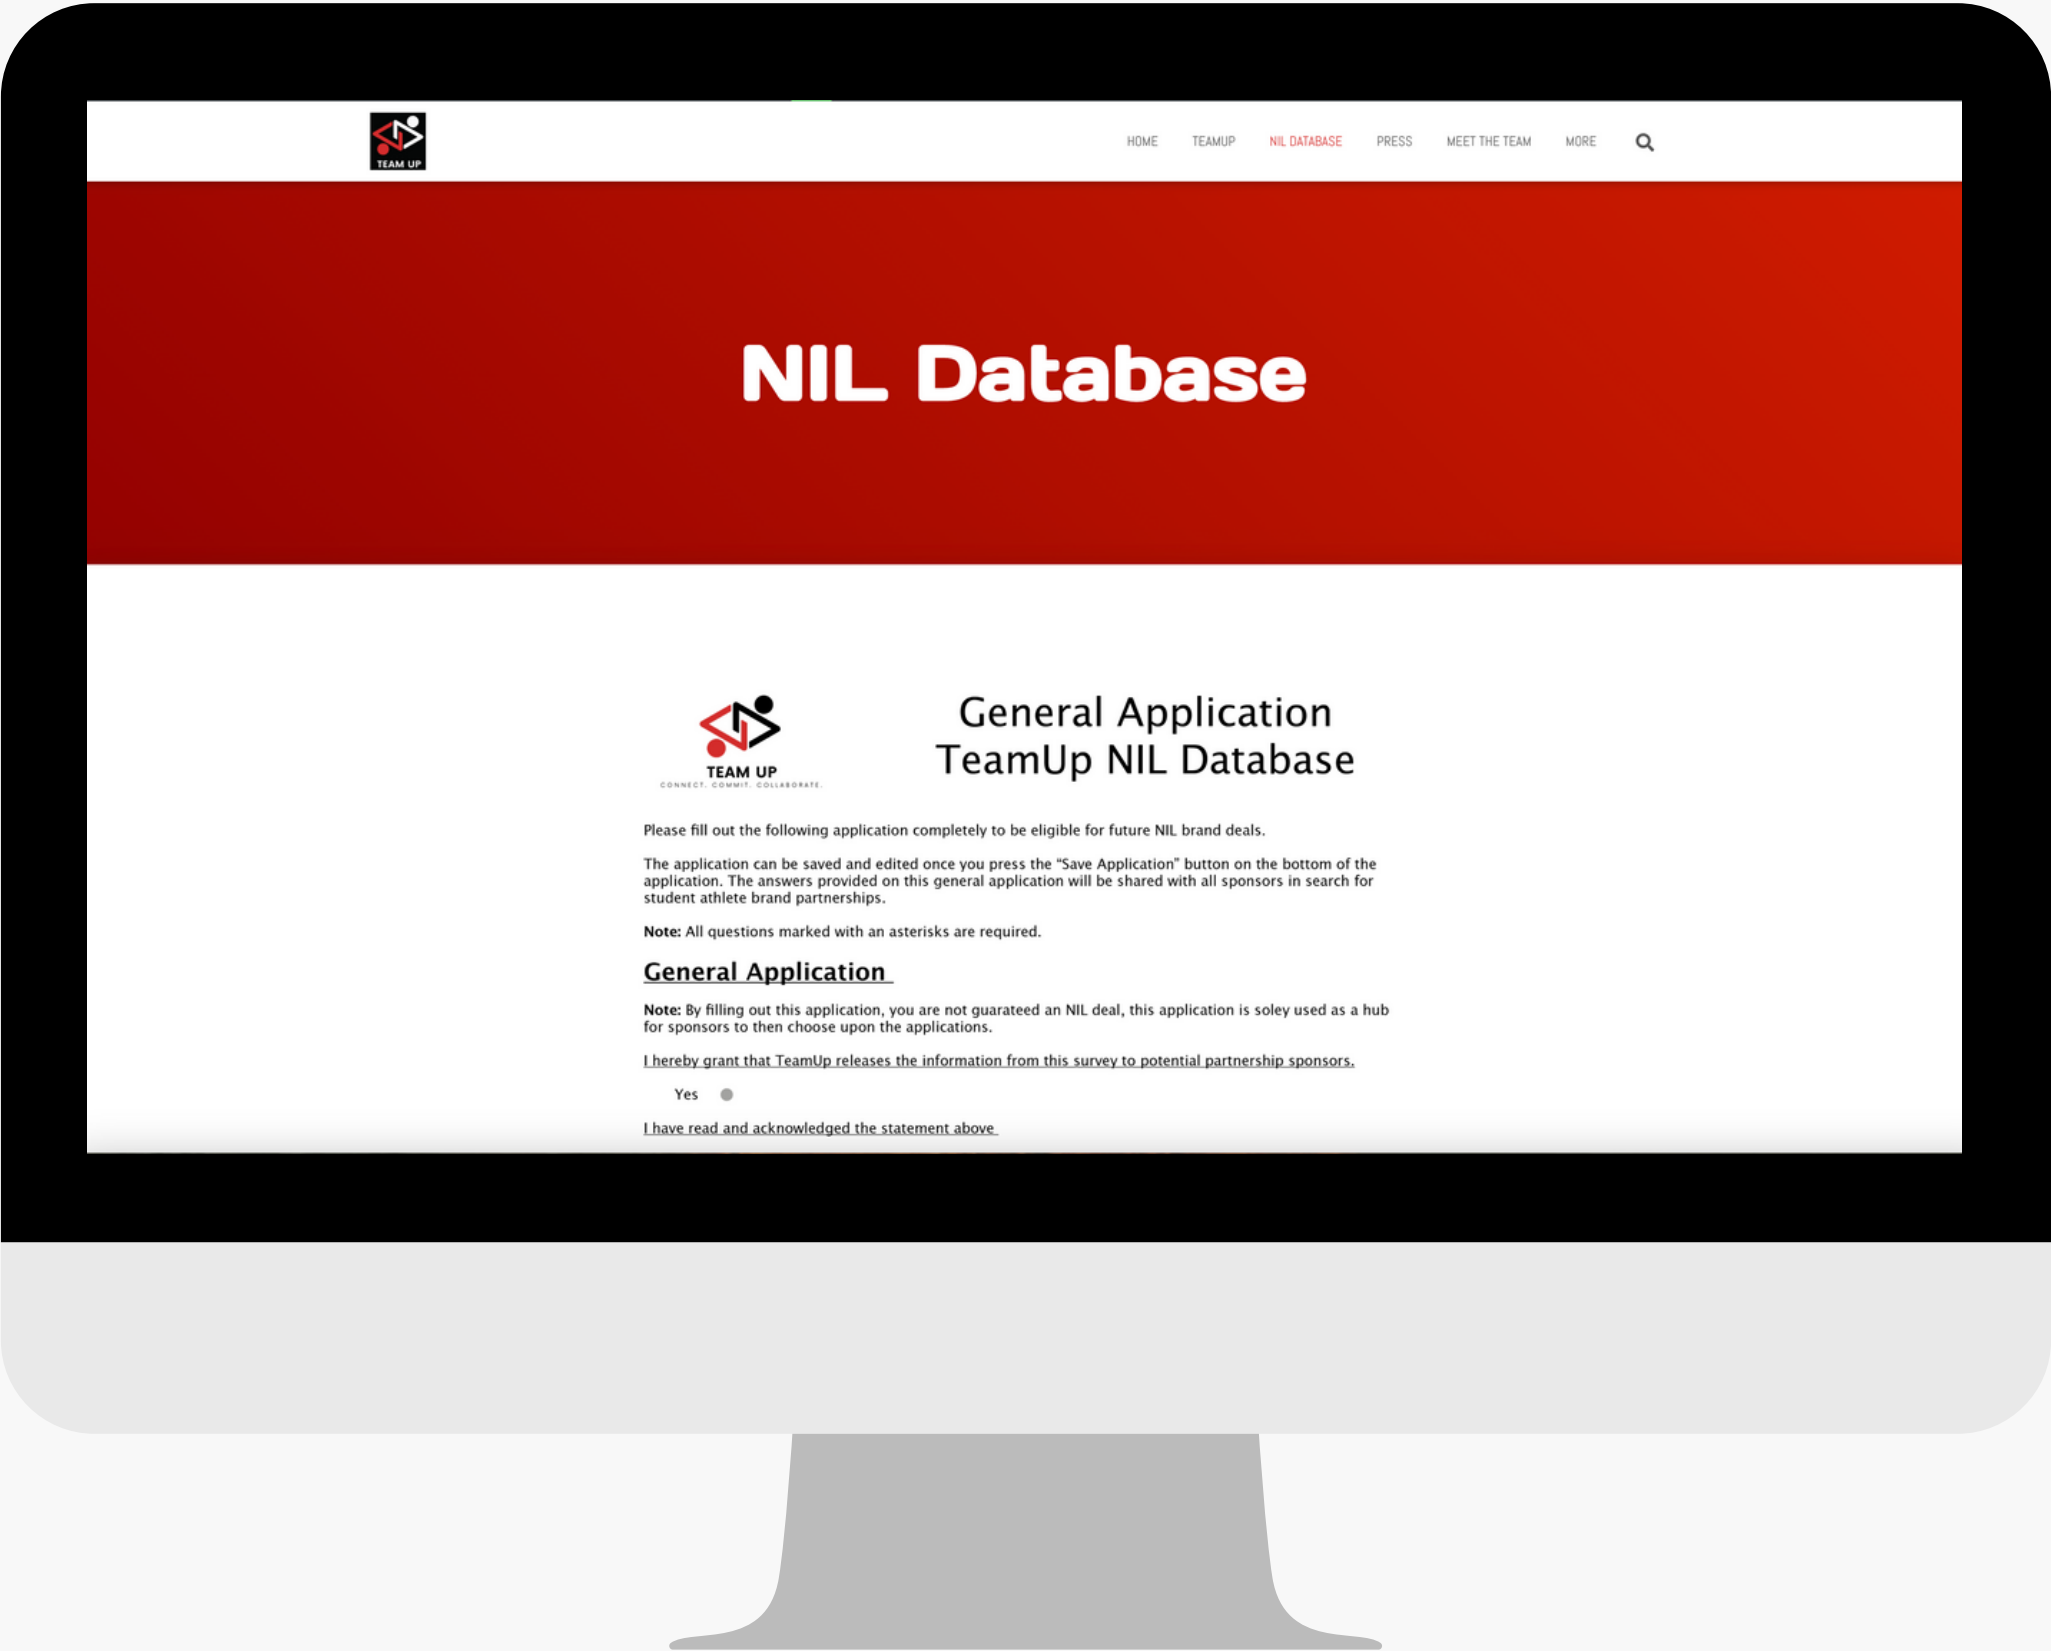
TEAM UP

HOME TEAMUP NIL DATABASE PRESS MEET THE TEAM MORE

NIL Database

TEAM UP
CONNECT. COMMIT. COLLABORATE.

General Application
TeamUp NIL Database

Please fill out the following application completely to be eligible for future NIL brand deals.

The application can be saved and edited once you press the "Save Application" button on the bottom of the application. The answers provided on this general application will be shared with all sponsors in search for student athlete brand partnerships.

**Note:** All questions marked with an asterisks are required.

General Application

**Note:** By filling out this application, you are not guarateed an NIL deal, this application is soley used as a hub for sponsors to then choose upon the applications.

I hereby grant that TeamUp releases the information from this survey to potential partnership sponsors.

Yes

I have read and acknowledged the statement above